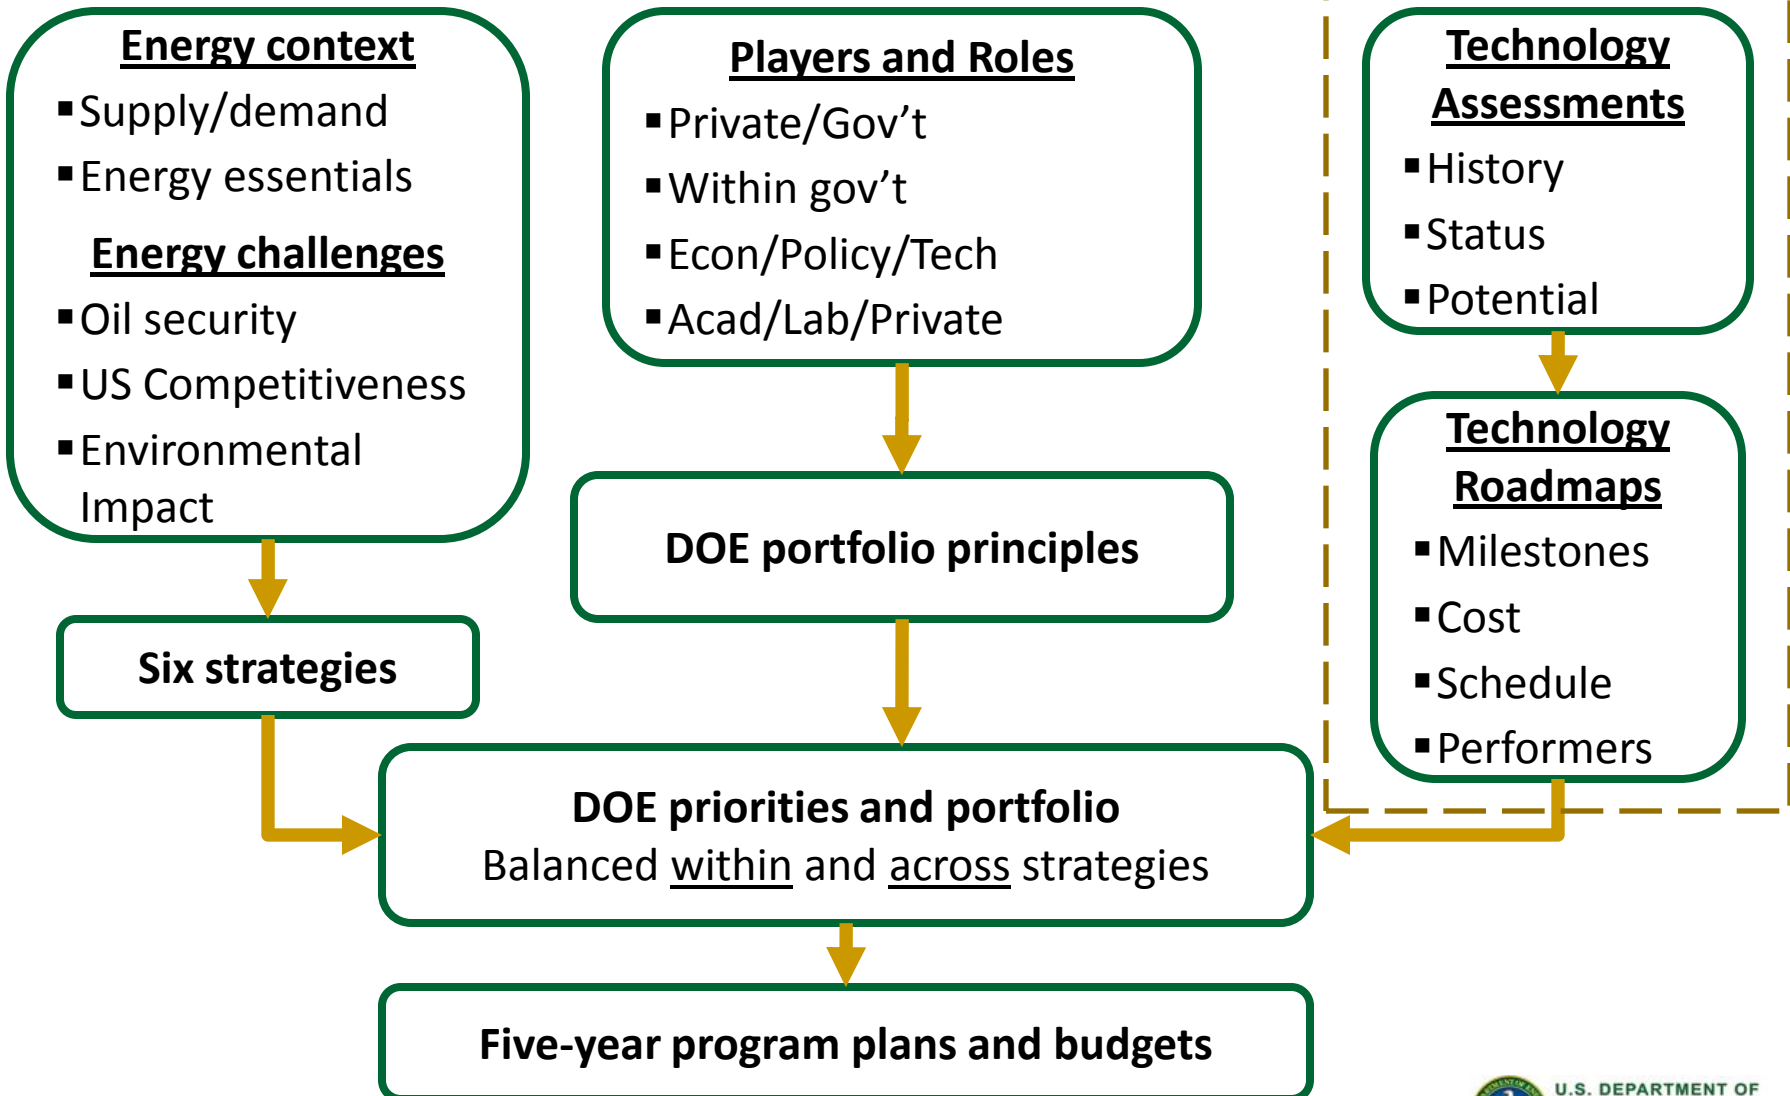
Energy context
▪ Supply/demand
▪ Energy essentials

Energy challenges
▪ Oil security
▪ US Competitiveness
▪ Environmental Impact

Six strategies

Players and Roles
▪ Private/Gov't
▪ Within gov't
▪ Econ/Policy/Tech
▪ Acad/Lab/Private

DOE portfolio principles

Technology Assessments
▪ History
▪ Status
▪ Potential

Technology Roadmaps
▪ Milestones
▪ Cost
▪ Schedule
▪ Performers

DOE priorities and portfolio
Balanced within and across strategies

Five-year program plans and budgets

U.S. DEPARTMENT OF